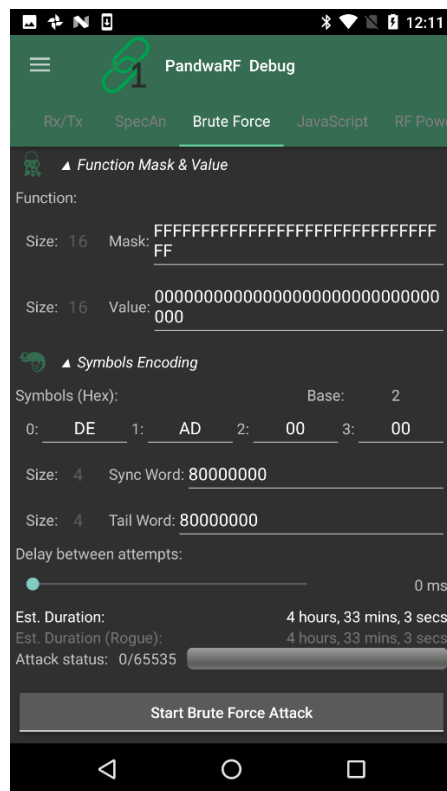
12:11

PandwaRF Debug

Rx/Tx SpecAn Brute Force JavaScript RF Pow

▲ Function Mask & Value

Function:

Size: 16 Mask: FFFFFFFFFFFFFFFFFFFFFFFFFFFFFFFF

Size: 16 Value: 00000000000000000000000000000000

▲ Symbols Encoding

Symbols (Hex): Base: 2

0: DE 1: AD 2: 00 3: 00

Size: 4 Sync Word: 80000000

Size: 4 Tail Word: 80000000

Delay between attempts:

0 ms

Est. Duration: 4 hours, 33 mins, 3 secs

Est. Duration (Rogue): 4 hours, 33 mins, 3 secs

Attack status: 0/65535

Start Brute Force Attack